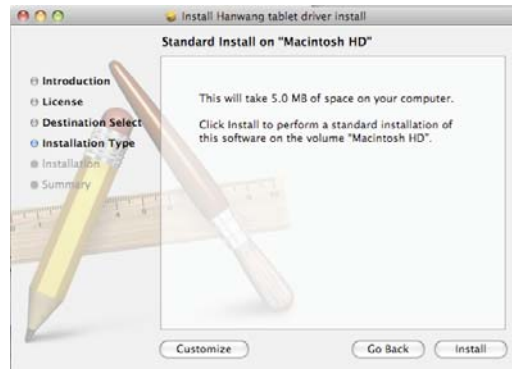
Install Hanwang tablet driver install

Standard Install on "Macintosh HD"

Introduction
License
Destination Select
Installation Type
Installation
Summary

This will take 5.0 MB of space on your computer.

Click Install to perform a standard installation of this software on the volume "Macintosh HD".

Customize

Go Back

Install